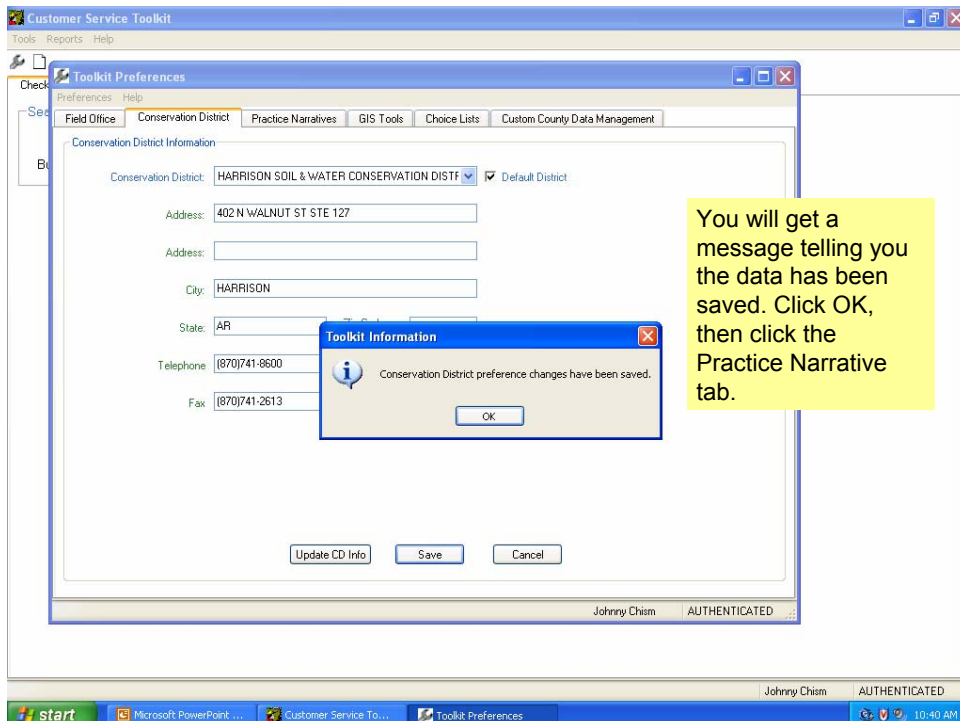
Customer Service Toolkit
Tools Reports Help
Check
Sea
Bu

Toolkit Preferences
Preferences Help
Field Office | Conservation District | Practice Narratives | GIS Tools | Choice Lists | Custom County Data Management

Conservation District Information
Conservation District: HARRISON SOIL & WATER CONSERVATION DISTF ☑ Default District
Address: 402 N WALNUT ST STE 127
Address:
City: HARRISON
State: AR
Telephone (870)741-8600
Fax (870)741-2613

Toolkit Information
Conservation District preference changes have been saved.
OK

Update CD Info | Save | Cancel

Johnny Chism AUTHENTICATED

You will get a message telling you the data has been saved. Click OK, then click the Practice Narrative tab.

Johnny Chism AUTHENTICATED

start | Microsoft PowerPoint ... | Customer Service To... | Toolkit Preferences | 10:40 AM